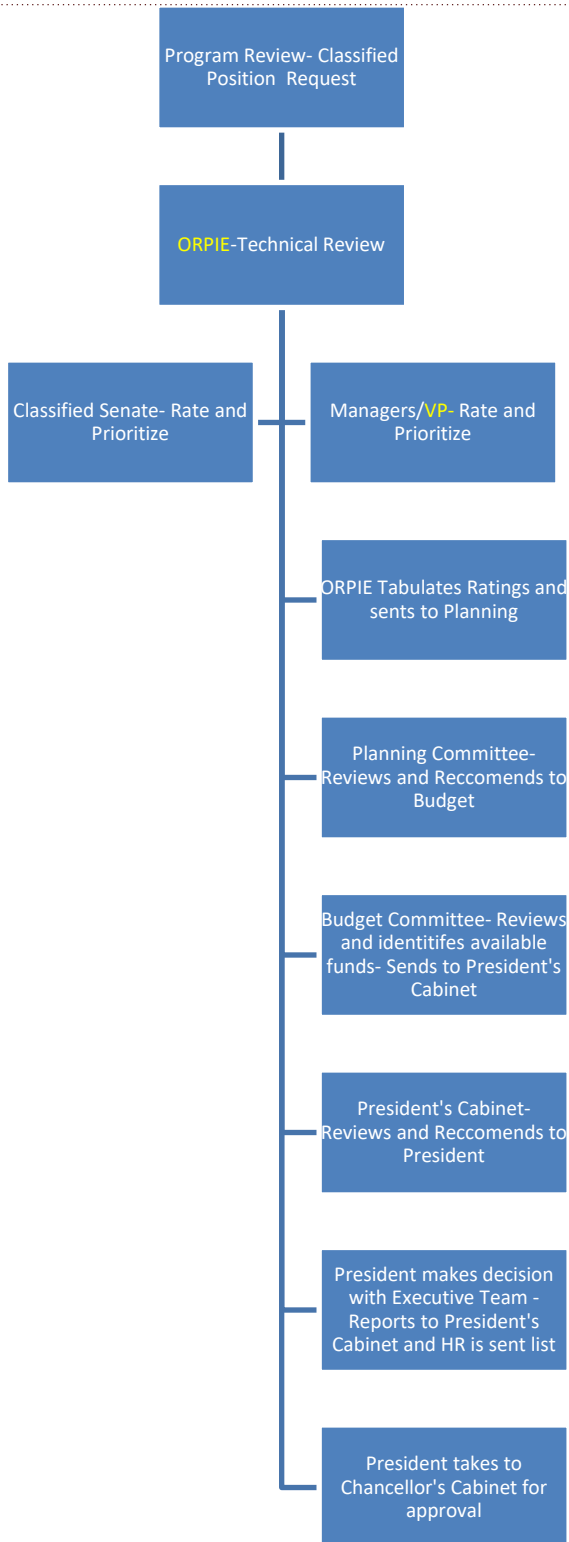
Program Review- Classified Position Request

ORPIE-Technical Review

Classified Senate- Rate and Prioritize

Managers/VP- Rate and Prioritize

ORPIE Tabulates Ratings and sents to Planning

Planning Committee- Reviews and Reccomends to Budget

Budget Committee- Reviews and identitifes available funds- Sends to President's Cabinet

President's Cabinet- Reviews and Reccomends to President

President makes decision with Executive Team - Reports to President's Cabinet and HR is sent list

President takes to Chancellor's Cabinet for approval